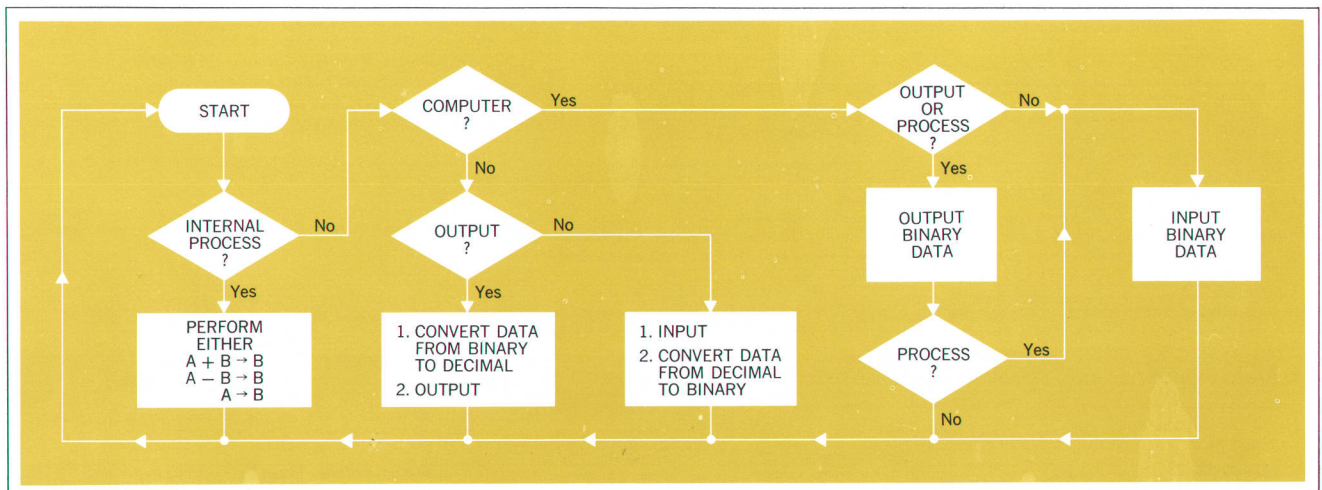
START

INTERNAL PROCESS ?

No

Yes

PERFORM EITHER
$A + B \rightarrow B$
$A - B \rightarrow B$
$A \rightarrow B$

COMPUTER ?

Yes

No

OUTPUT ?

No

Yes

1. CONVERT DATA FROM BINARY TO DECIMAL
2. OUTPUT

1. INPUT
2. CONVERT DATA FROM DECIMAL TO BINARY

OUTPUT OR PROCESS ?

No

Yes

OUTPUT BINARY DATA

PROCESS ?

Yes

No

INPUT BINARY DATA